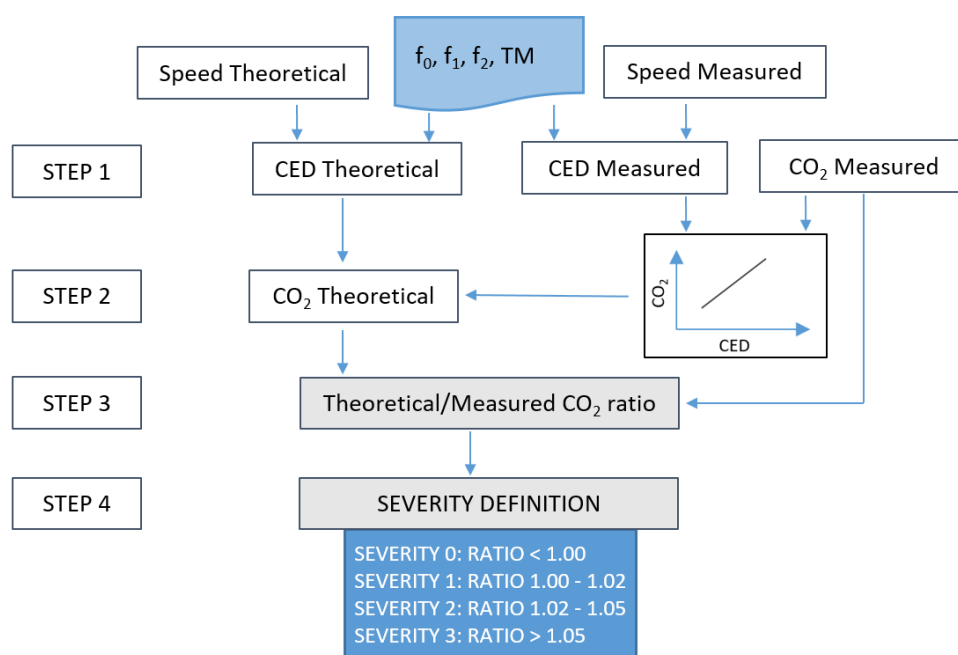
Speed Theoretical

$f_0$, $f_1$, $f_2$, TM

Speed Measured

STEP 1

CED Theoretical

CED Measured

$CO_2$ Measured

STEP 2

$CO_2$ Theoretical

$CO_2$

CED

STEP 3

Theoretical/Measured $CO_2$ ratio

STEP 4

SEVERITY DEFINITION

SEVERITY 0: RATIO < 1.00
SEVERITY 1: RATIO 1.00 - 1.02
SEVERITY 2: RATIO 1.02 - 1.05
SEVERITY 3: RATIO > 1.05